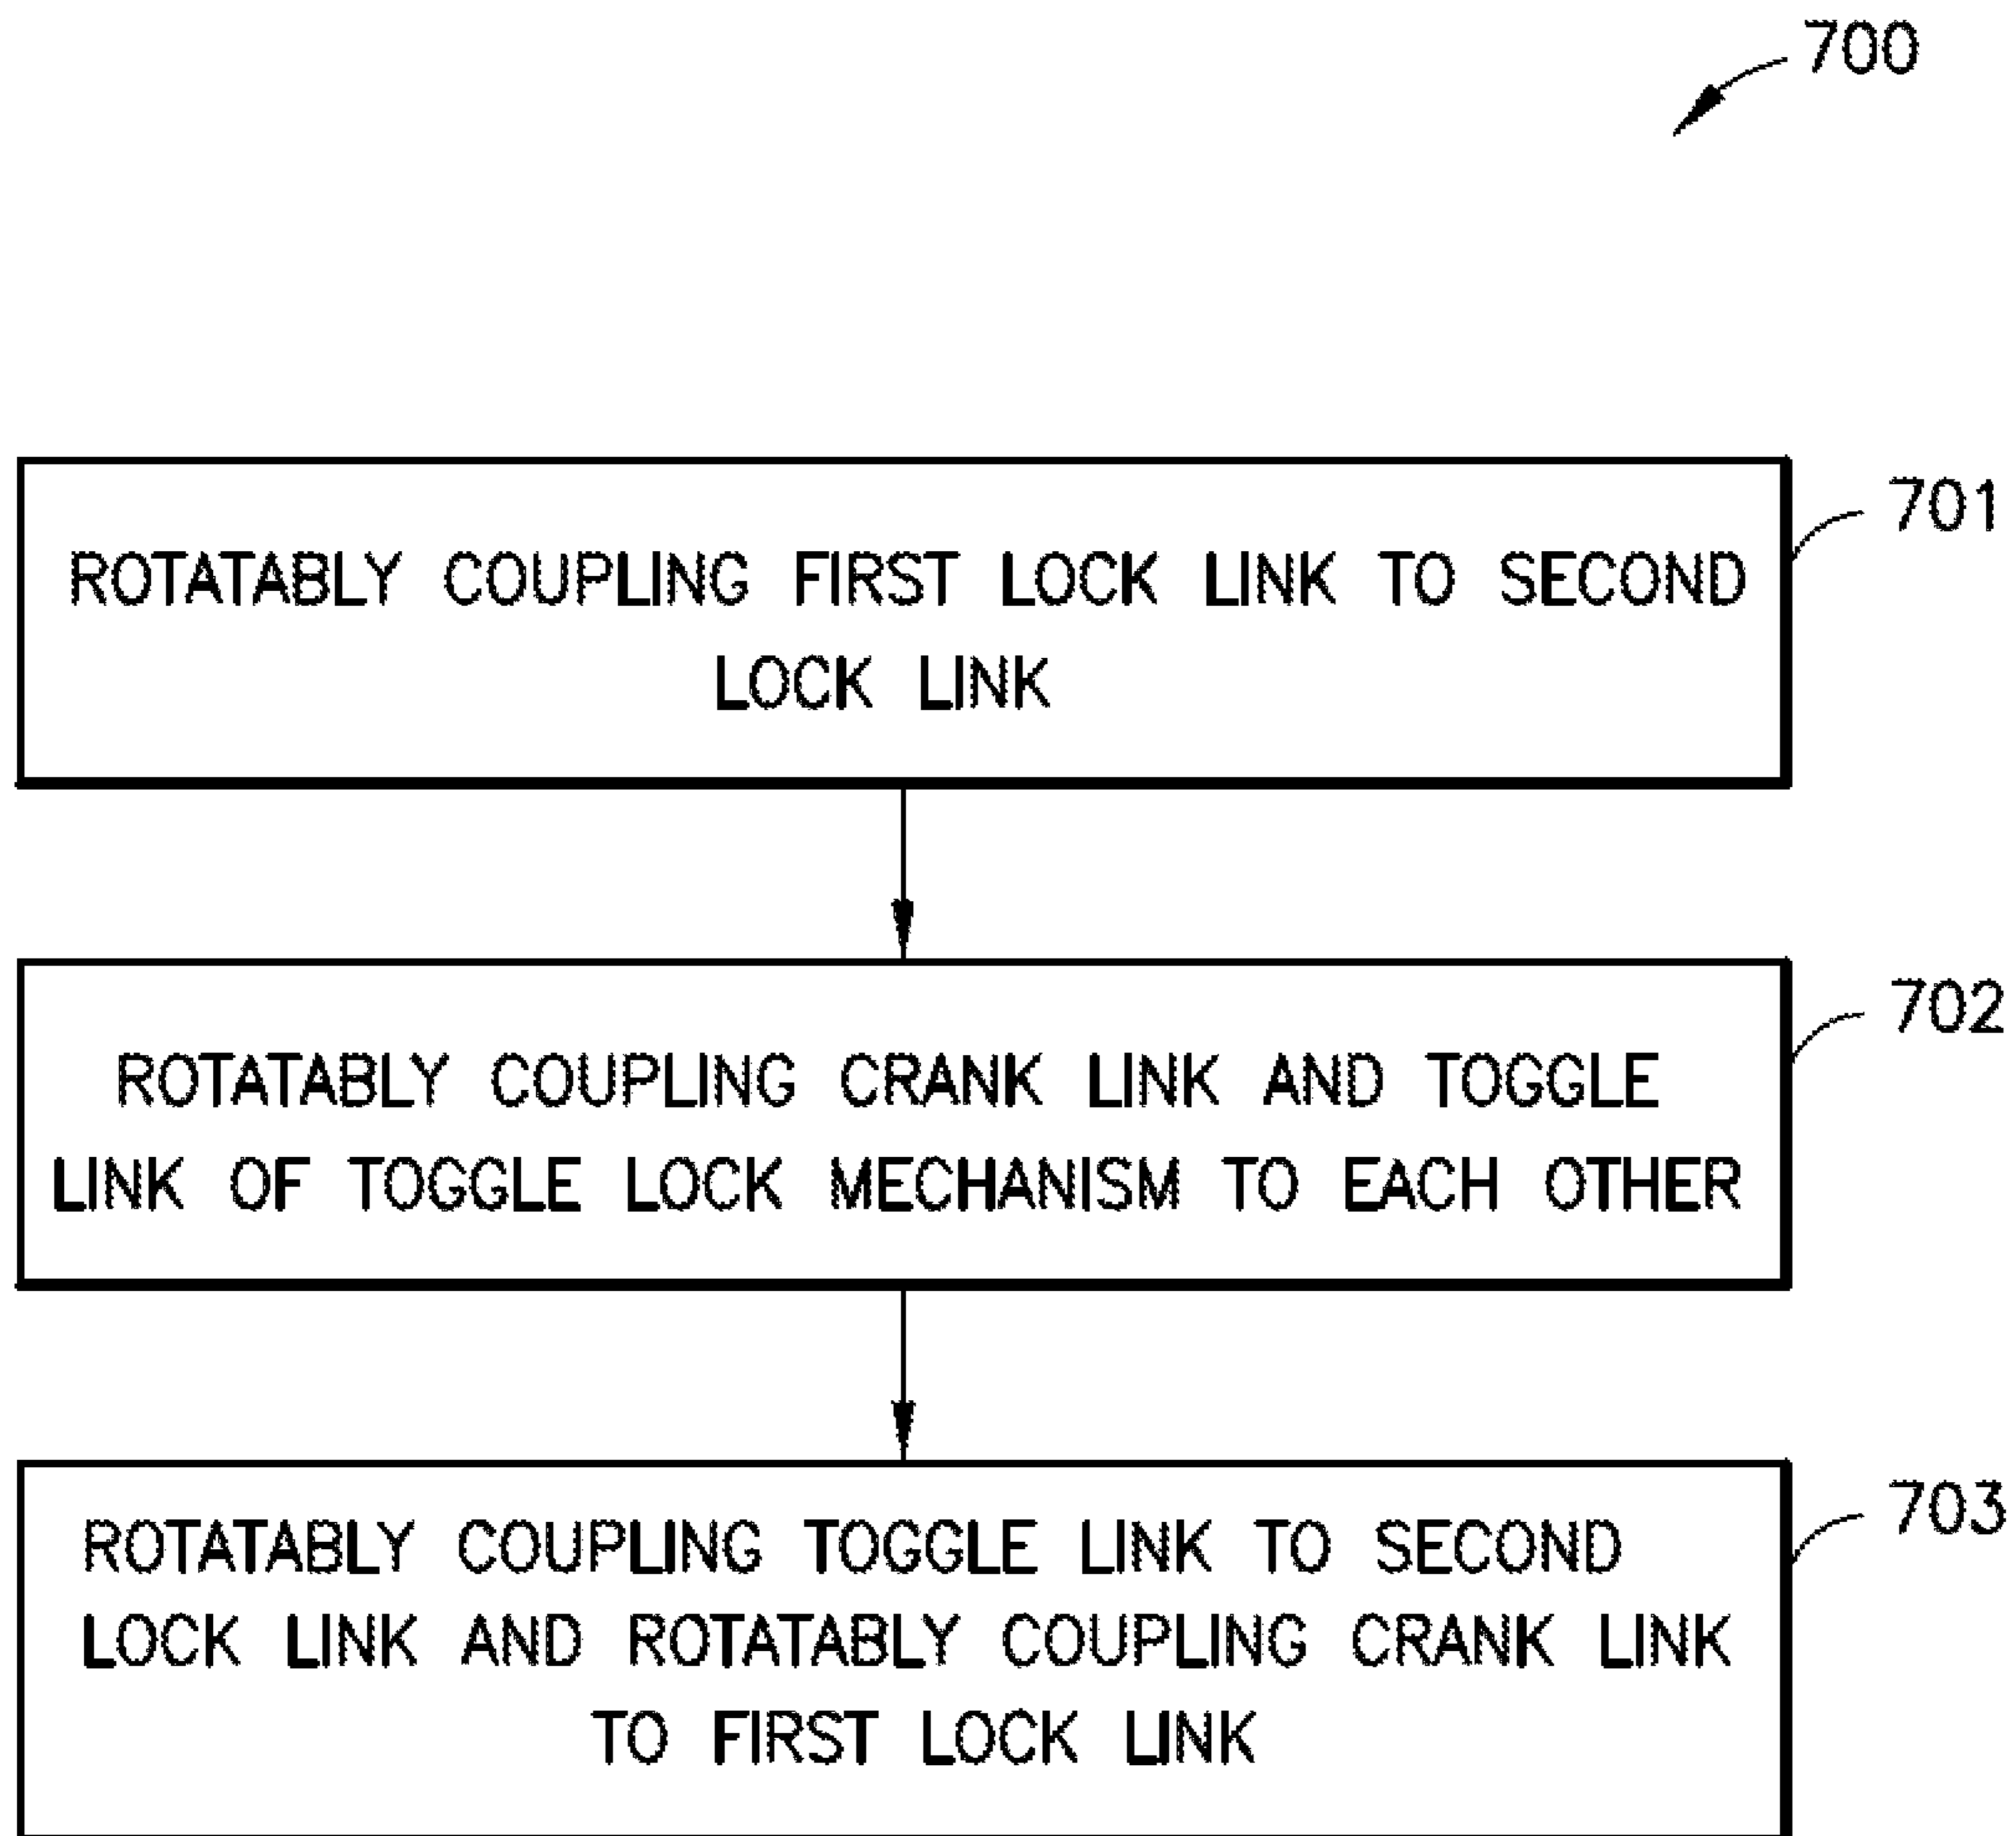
700

701

ROTATABLY COUPLING FIRST LOCK LINK TO SECOND LOCK LINK

702

ROTATABLY COUPLING CRANK LINK AND TOGGLE LINK OF TOGGLE LOCK MECHANISM TO EACH OTHER

703

ROTATABLY COUPLING TOGGLE LINK TO SECOND LOCK LINK AND ROTATABLY COUPLING CRANK LINK TO FIRST LOCK LINK